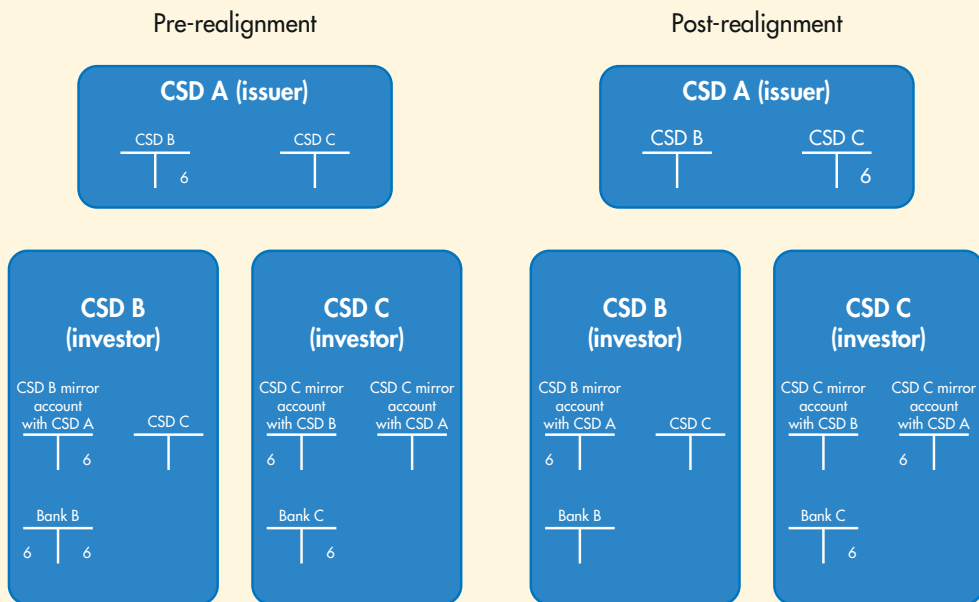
Pre-realignment

CSD A (issuer)

CSD B

6

CSD C

CSD B (investor)

CSD B mirror account with CSD A

6

CSD C

Bank B

6 6

CSD C (investor)

CSD C mirror account with CSD B

6

CSD C mirror account with CSD A

Bank C

6

Post-realignment

CSD A (issuer)

CSD B

CSD C

6

CSD B (investor)

CSD B mirror account with CSD A

6

CSD C

Bank B

CSD C (investor)

CSD C mirror account with CSD B

CSD C mirror account with CSD A

6

Bank C

6